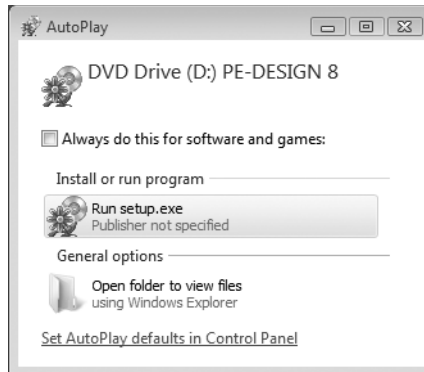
AutoPlay

DVD Drive (D:) PE-DESIGN 8

Always do this for software and games:

Install or run program

Run setup.exe
Publisher not specified

General options

Open folder to view files
using Windows Explorer

Set AutoPlay defaults in Control Panel